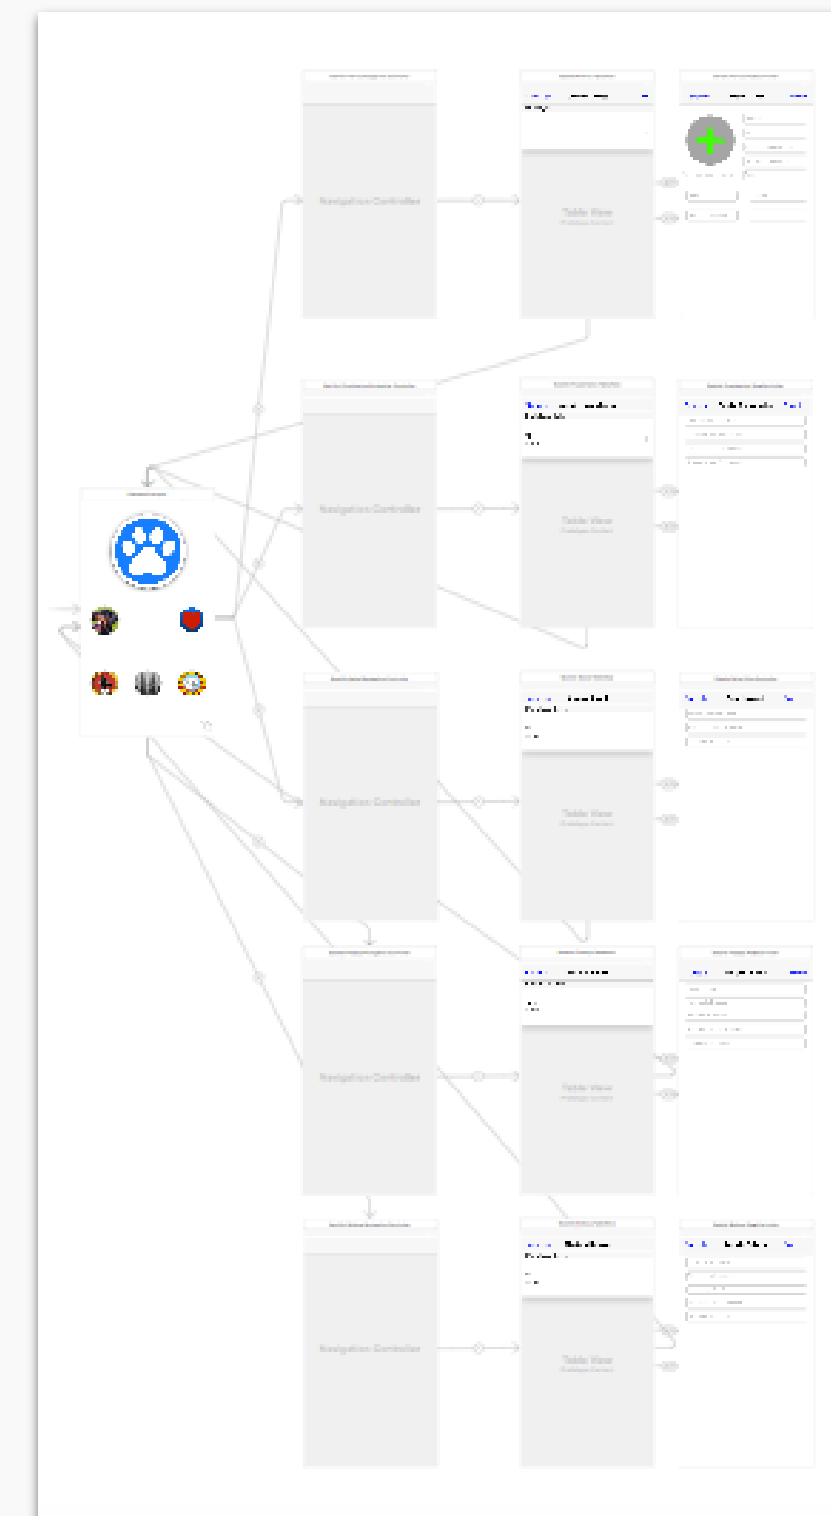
Navigation Controller

Table View
Prototype Content

Navigation Controller

Table View
Prototype Content

Navigation Controller

Table View
Prototype Content

Navigation Controller

Table View
Prototype Content

Navigation Controller

Table View
Prototype Content